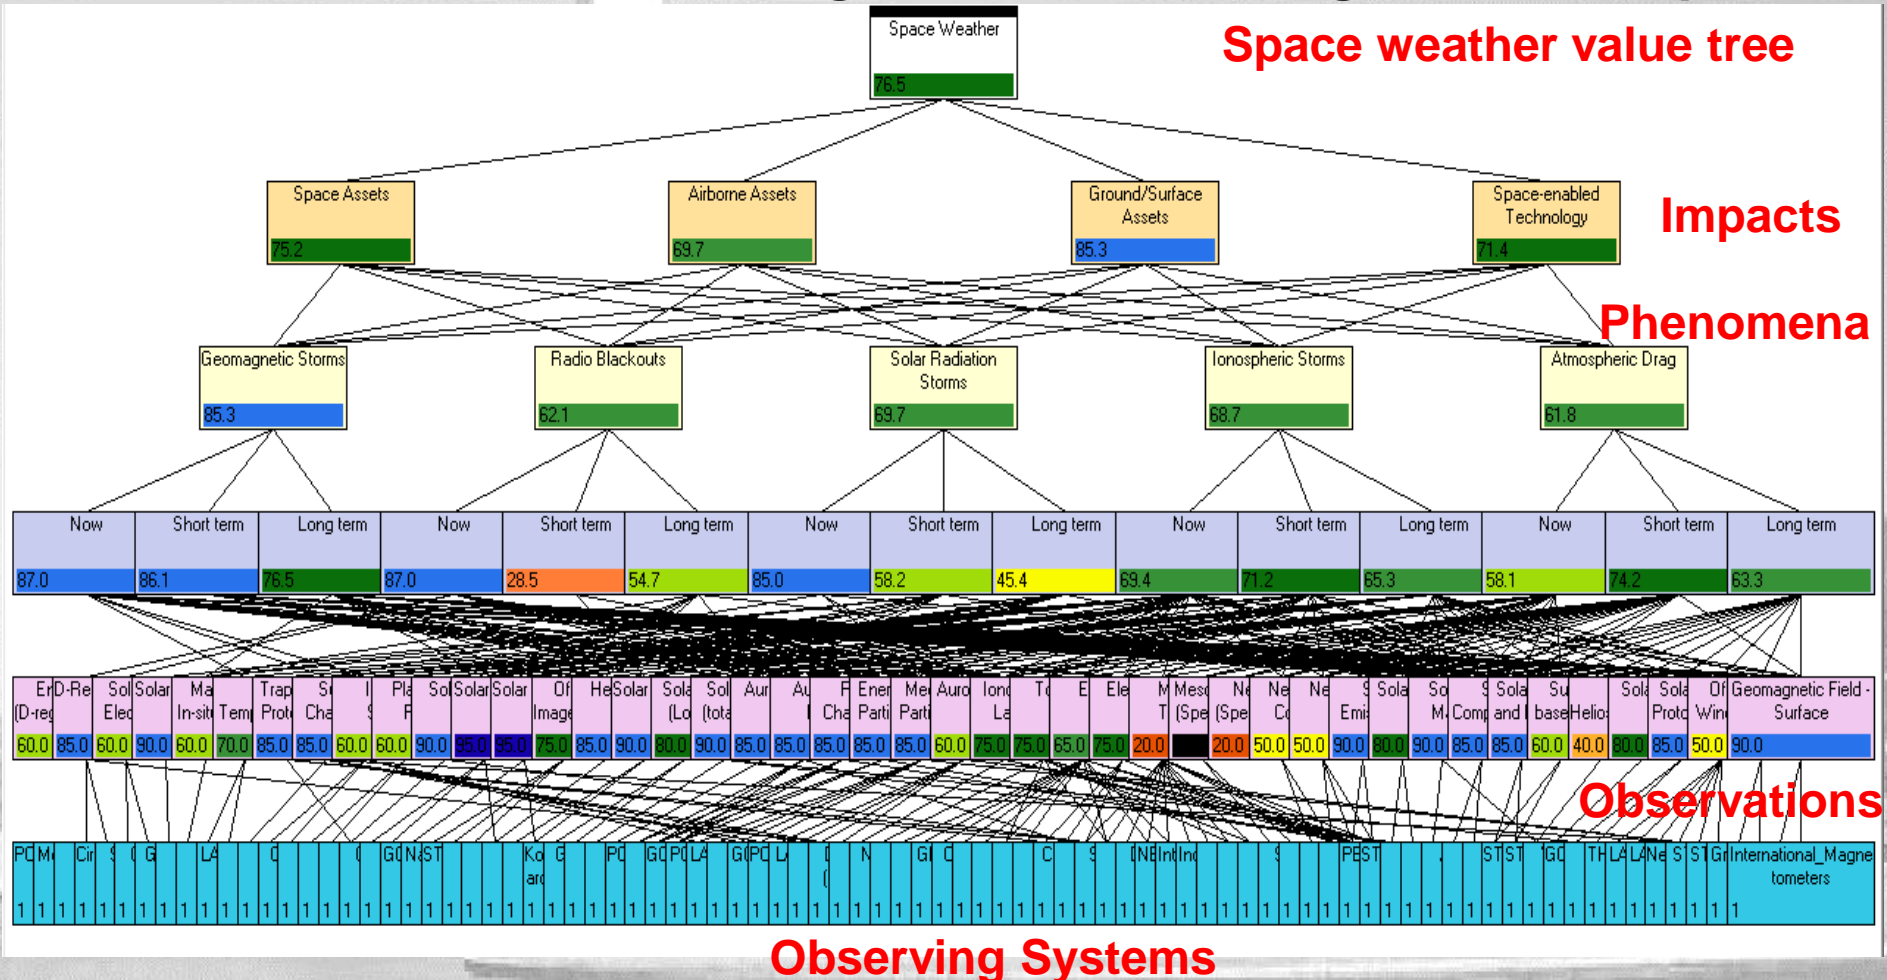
Space Weather
76.5

Space weather value tree

Space Assets
75.2

Airborne Assets
69.7

Ground/Surface Assets
85.3

Space-enabled Technology
71.4

Impacts

Phenomena

Geomagnetic Storms
85.3

Radio Blackouts
62.1

Solar Radiation Storms
69.7

Ionospheric Storms
68.7

Atmospheric Drag
61.8

| Now | Short term | Long term | Now | Short term | Long term | Now | Short term | Long term | Now | Short term | Long term | Now | Short term | Long term |
|---|---|---|---|---|---|---|---|---|---|---|---|---|---|---|
| 87.0 | 86.1 | 76.5 | 87.0 | 28.5 | 54.7 | 85.0 | 58.2 | 45.4 | 69.4 | 71.2 | 65.3 | 58.1 | 74.2 | 63.3 |

60.0 85.0 60.0 90.0 60.0 70.0 85.0 85.0 60.0 60.0 90.0 85.0 85.0 75.0 85.0 90.0 80.0 90.0 85.0 85.0 85.0 85.0 85.0 60.0 75.0 75.0 65.0 75.0 20.0 20.0 50.0 50.0 90.0 80.0 90.0 85.0 85.0 60.0 40.0 80.0 85.0 50.0 90.0

Geomagnetic Field - Surface

Observations

International_Magnetometers
1

Observing Systems